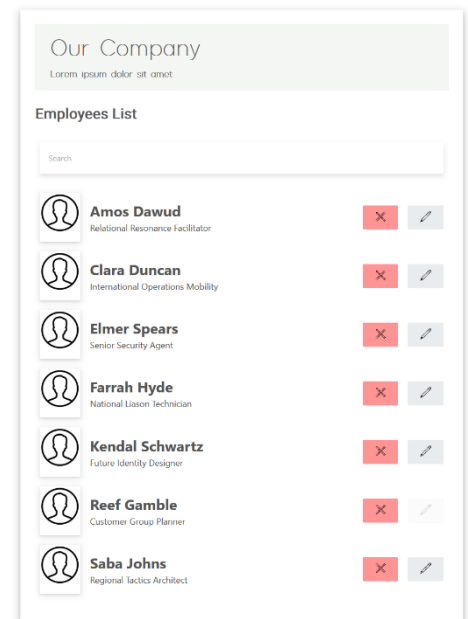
Our Company
Lorem ipsum dolor sit amot

Employees List

Search

Amos Dawud
Relational Resonance Facilitator

Clara Duncan
International Operations Mobility

Elmer Spears
Senior Security Agent

Farrah Hyde
National Liason Technician

Kendal Schwartz
Future Identity Designer

Reef Gamble
Customer Group Planner

Saba Johns
Regional Tactics Architect